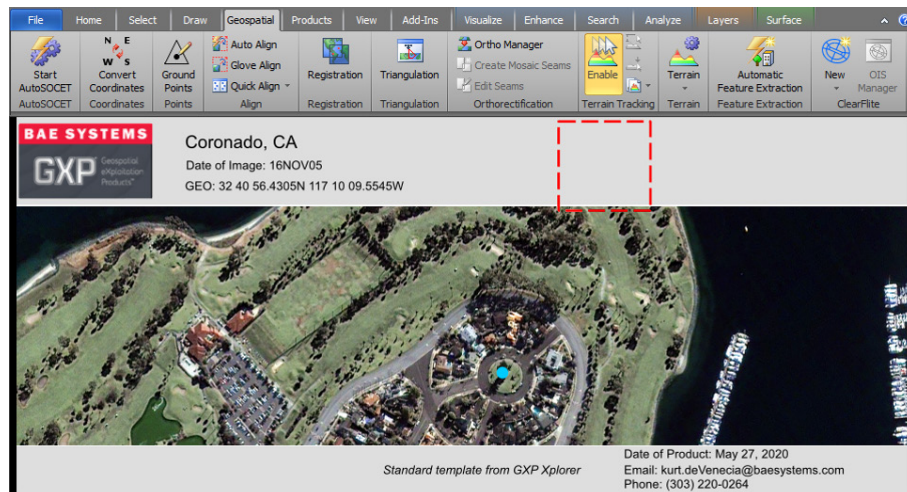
File Home Select Draw Geospatial Products View Add-Ins Visualize Enhance Search Analyze Layers Surface

Start AutoSOCET
AutoSOCET

N E W S
Convert Coordinates
Coordinates

Ground Points
Points

Auto Align
Glove Align
Quick Align
Align

Registration
Registration

Triangulation
Triangulation

Ortho Manager
Create Mosaic Seams
Edit Seams
Orthorectification

Enable
Terrain Tracking

Terrain
Terrain

Automatic Feature Extraction
Feature Extraction

New
OIS Manager
ClearFlite

BAE SYSTEMS
GXP Geospatial eXploitation Products™

Coronado, CA
Date of Image: 16NOV05
GEO: 32 40 56.4305N 117 10 09.5545W

Standard template from GXP Xplorer

Date of Product: May 27, 2020
Email: kurt.deVenecia@baesystems.com
Phone: (303) 220-0264